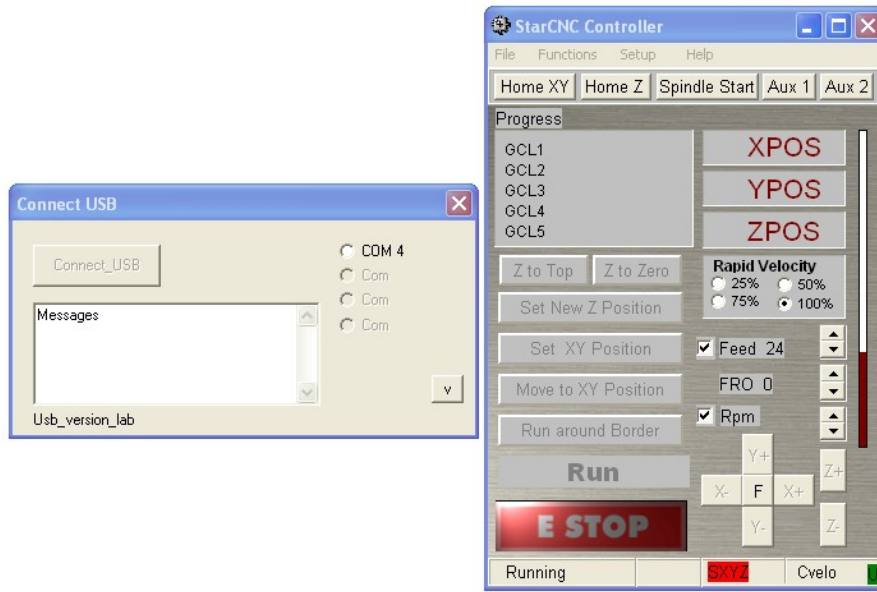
Connect USB

Connect_USB

COM 4
Com
Com
Com

Messages

v

Usb_version_lab

StarCNC Controller

File Functions Setup Help

Home XY Home Z Spindle Start Aux 1 Aux 2

Progress

GCL1
GCL2
GCL3
GCL4
GCL5

XPOS
YPOS
ZPOS

Z to Top Z to Zero

Rapid Velocity
25% 50%
75% 100%

Set New Z Position

Set XY Position

Feed 24

Move to XY Position

FRO 0

Rpm

Run around Border

Run

Y+
X- F X+
Y-

Z+
Z-

E STOP

Running SXYZ Cvelo